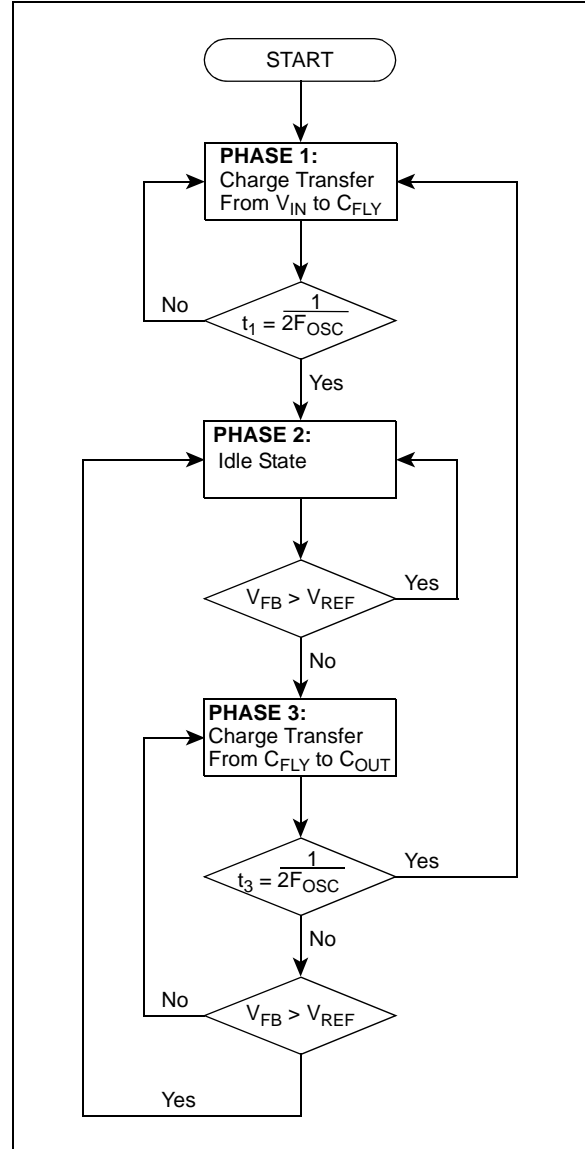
START

**PHASE 1:**
Charge Transfer
From $V_{IN}$ to $C_{FLY}$

No

$t_1 = \frac{1}{2F_{OSC}}$

Yes

**PHASE 2:**
Idle State

$V_{FB} > V_{REF}$

Yes

No

**PHASE 3:**
Charge Transfer
From $C_{FLY}$ to $C_{OUT}$

$t_3 = \frac{1}{2F_{OSC}}$

Yes

No

No

$V_{FB} > V_{REF}$

Yes